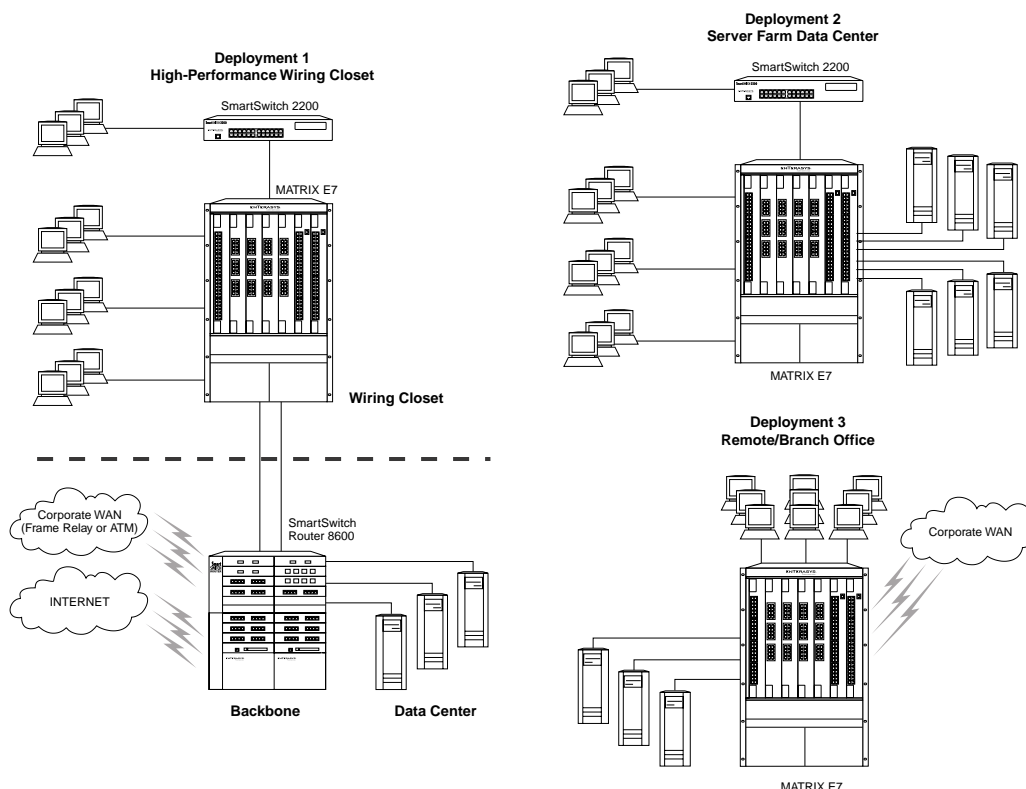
Deployment 1
High-Performance Wiring Closet

SmartSwitch 2200

MATRIX E7

ENTERASYS

Wiring Closet

Corporate WAN
(Frame Relay or ATM)

INTERNET

SmartSwitch
Router 8600

Backbone

Data Center

Deployment 2
Server Farm Data Center

SmartSwitch 2200

ENTERASYS

MATRIX E7

Deployment 3
Remote/Branch Office

ENTERASYS

Corporate WAN

MATRIX E7